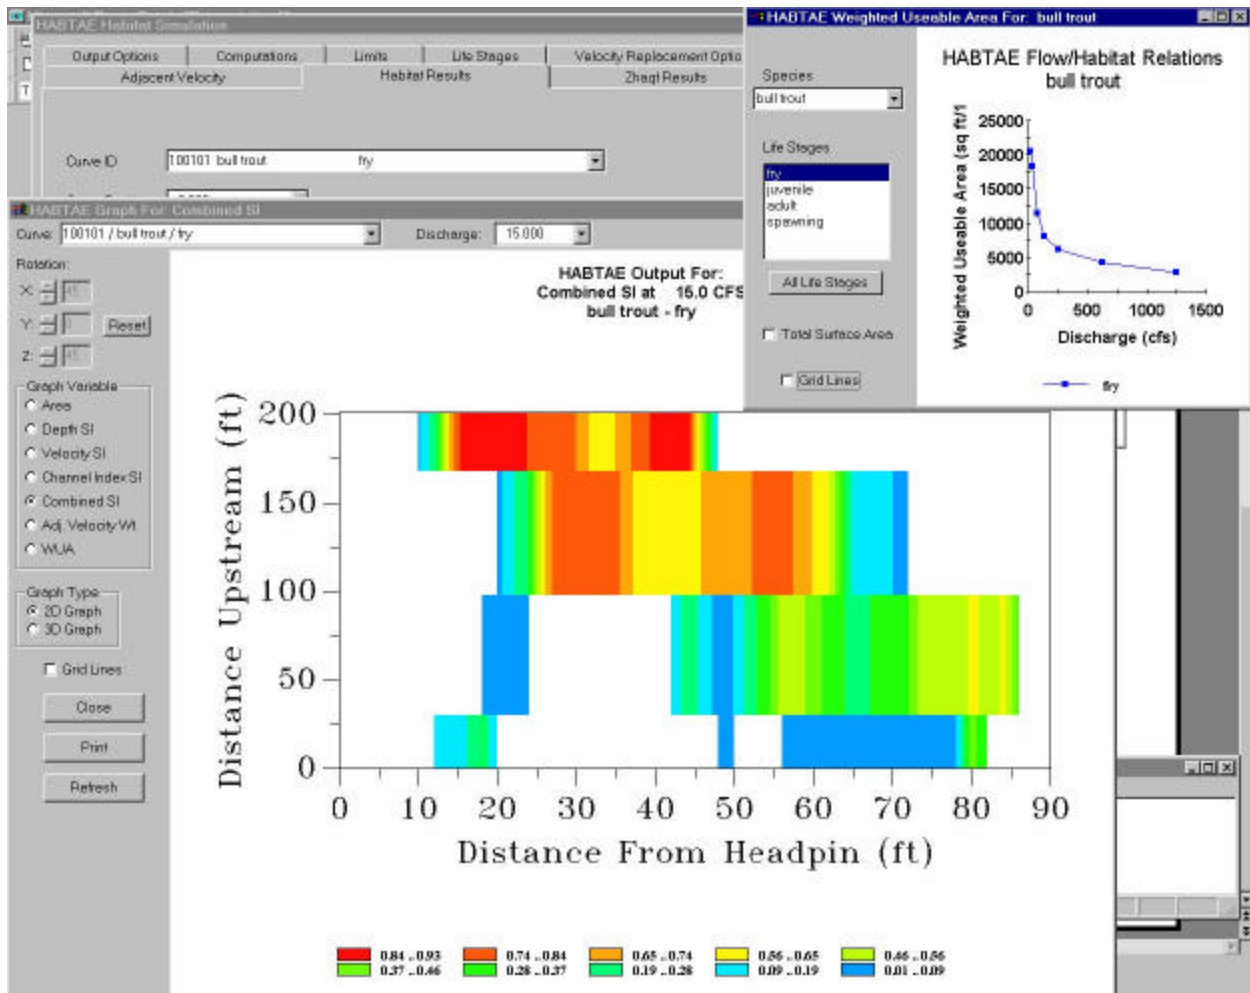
HABTAE Habitat Simulation

Output Options | Computations | Limits | Life Stages | Velocity Replacement Optio
Adjacent Velocity | Habitat Results | Zhaqi Results

Curve ID 100101 bull trout fry

HABTAE Graph For: Combined SI

Curve: 100101 / bull trout / fry Discharge: 15.000

Rotation:
X:
Y:
Z:
Reset

Graph Variable
Area
Depth SI
Velocity SI
Channel Index SI
Combined SI
Adj. Velocity Wt
WUA

Graph Type
2D Graph
3D Graph

Grid Lines

Close
Print
Refresh

HABTAE Output For:
Combined SI at 15.0 CFS
bull trout - fry

Distance Upstream (ft)
200
150
100
50
0

0 10 20 30 40 50 60 70 80 90
Distance From Headpin (ft)

| 0.84 .. 0.93 | 0.74 .. 0.84 | 0.65 .. 0.74 | 0.56 .. 0.65 | 0.46 .. 0.56 |
|---|---|---|---|---|
| 0.37 .. 0.46 | 0.28 .. 0.37 | 0.19 .. 0.28 | 0.09 .. 0.19 | 0.01 .. 0.09 |

HABTAE Weighted Useable Area For: bull trout

Species
bull trout

Life Stages
fry
juvenile
adult
spawning

All Life Stages

Total Surface Area

Grid Lines

HABTAE Flow/Habitat Relations
bull trout

Weighted Useable Area (sq ft/1
25000
20000
15000
10000
5000
0
0 500 1000 1500
Discharge (cfs)

fry